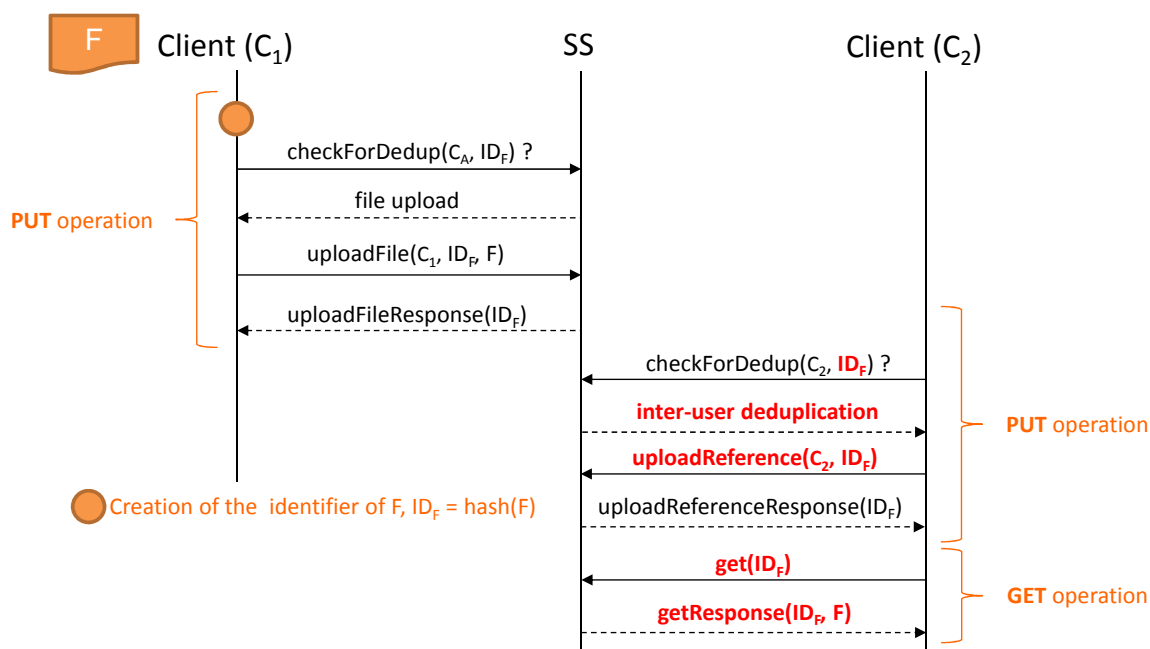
F

Client ($C_1$)

SS

Client ($C_2$)

checkForDedup($C_A$, $ID_F$) ?

file upload

PUT operation

uploadFile($C_1$, $ID_F$, F)

uploadFileResponse($ID_F$)

checkForDedup($C_2$, $ID_F$) ?

inter-user deduplication

PUT operation

uploadReference($C_2$, $ID_F$)

Creation of the identifier of F, $ID_F$ = hash(F)

uploadReferenceResponse($ID_F$)

get($ID_F$)

GET operation

getResponse($ID_F$, F)